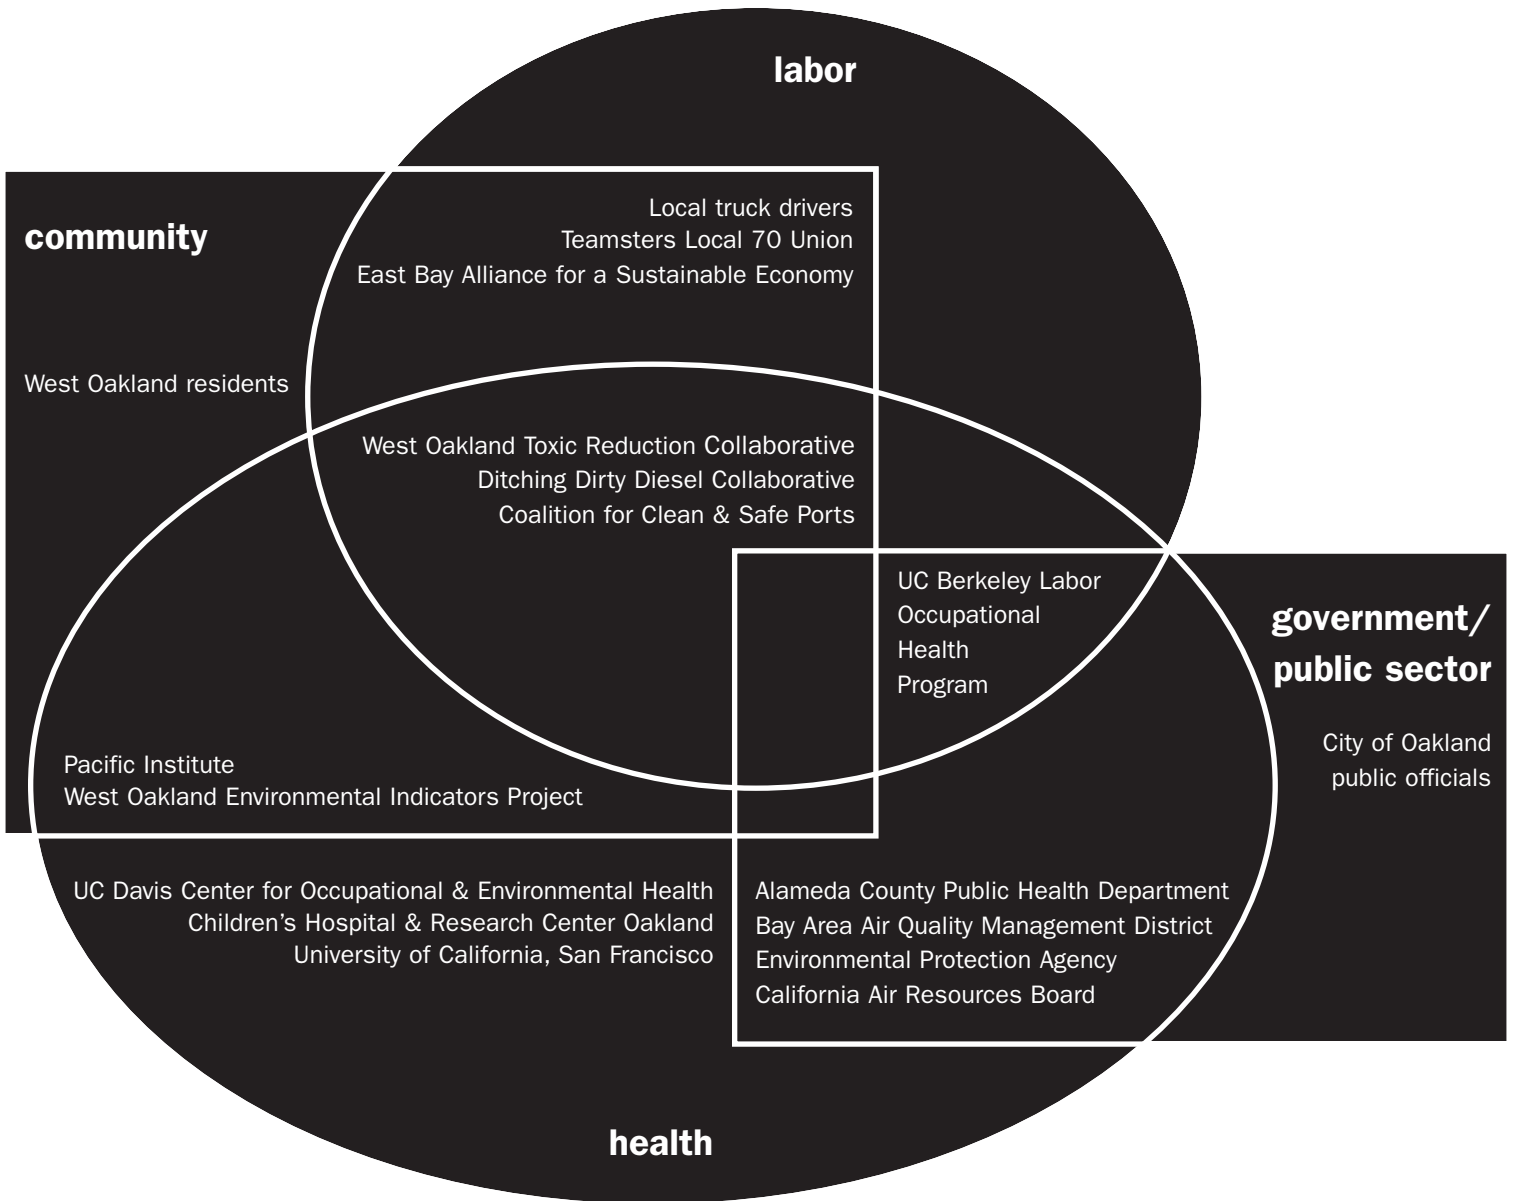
labor

community

Local truck drivers
Teamsters Local 70 Union
East Bay Alliance for a Sustainable Economy

West Oakland residents

West Oakland Toxic Reduction Collaborative
Ditching Dirty Diesel Collaborative
Coalition for Clean & Safe Ports

UC Berkeley Labor Occupational Health Program

government/ public sector

City of Oakland public officials

Pacific Institute
West Oakland Environmental Indicators Project

UC Davis Center for Occupational & Environmental Health
Children's Hospital & Research Center Oakland
University of California, San Francisco

Alameda County Public Health Department
Bay Area Air Quality Management District
Environmental Protection Agency
California Air Resources Board

health